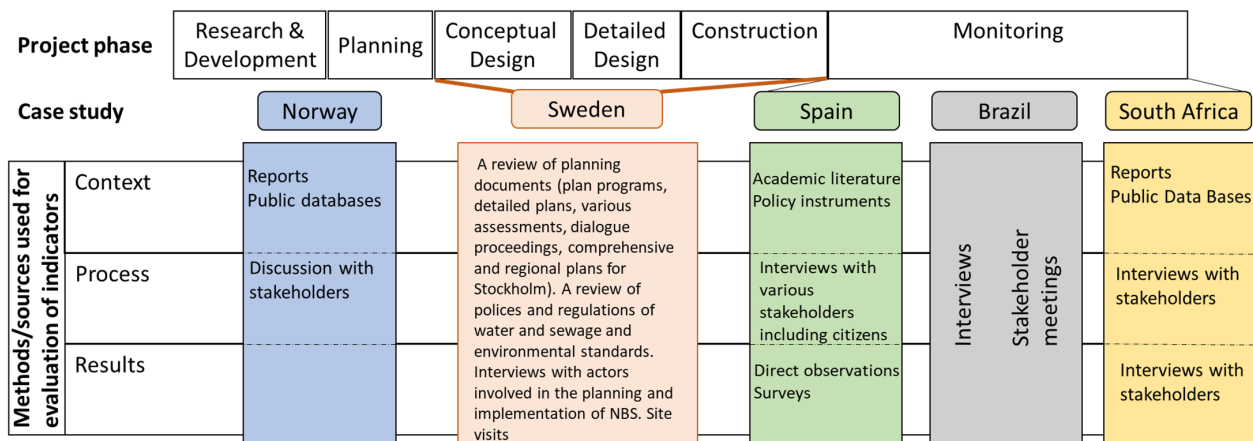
Project phase

| Research & Development | Planning | Conceptual Design | Detailed Design | Construction | Monitoring |
|---|---|---|---|---|---|

Case study

Norway

Sweden

Spain

Brazil

South Africa

Methods/sources used for evaluation of indicators

| | Norway | Sweden | Spain | Brazil | South Africa |
|---|---|---|---|---|---|
| Context | Reports Public databases | A review of planning documents (plan programs, detailed plans, various assessments, dialogue proceedings, comprehensive and regional plans for Stockholm). A review of polices and regulations of water and sewage and environmental standards. Interviews with actors involved in the planning and implementation of NBS. Site visits | Academic literature Policy instruments | Interviews Stakeholder meetings | Reports Public Data Bases |
| Process | Discussion with stakeholders | | Interviews with various stakeholders including citizens | | Interviews with stakeholders |
| Results | | | Direct observations Surveys | | Interviews with stakeholders |